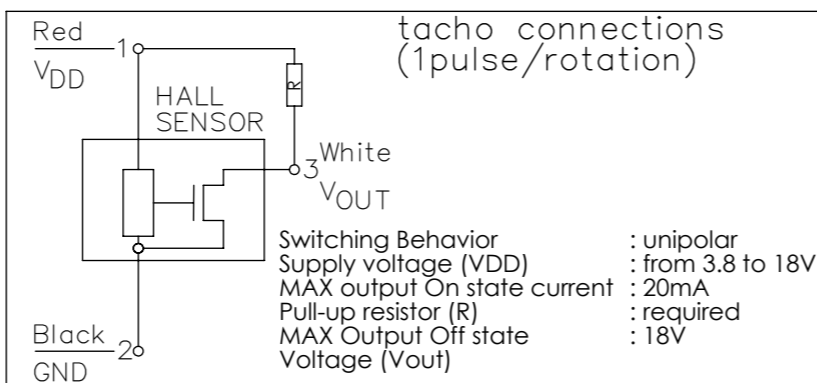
tacho connections
(1pulse/rotation)

Red
1
$V_{DD}$

HALL
SENSOR

R

3 White
$V_{OUT}$

| Switching Behavior | : unipolar |
|---|---|
| Supply voltage (VDD) | : from 3.8 to 18V |
| MAX output On state current | : 20mA |
| Pull-up resistor (R) | : required |
| MAX Output Off state Voltage (Vout) | : 18V |

Black
2
GND